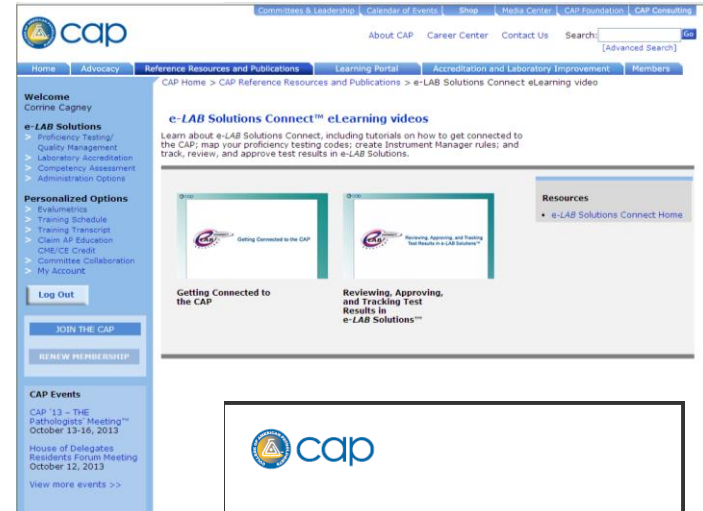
Committees & Leadership | Calendar of Events | Shop | Media Center | CAP Foundation | CAP Consulting

cap

About CAP Career Center Contact Us Search: Go
[Advanced Search]

Home | Advocacy | Reference Resources and Publications | Learning Portal | Accreditation and Laboratory Improvement | Members

CAP Home > CAP Reference Resources and Publications > e-LAB Solutions Connect eLearning video

Welcome
Corinne Cagney

e-LAB Solutions
Proficiency Testing/ Quality Management
Laboratory Accreditation
Competency Assessment
Administration Options

Personalized Options
Evalumetrics
Training Schedule
Training Transcript
Claim AP Education CME/CE Credit
Committee Collaboration
My Account

Log Out

JOIN THE CAP

RENEW MEMBERSHIP

CAP Events
CAP '13 – THE Pathologists' Meeting™
October 13-16, 2013

House of Delegates Residents Forum Meeting
October 12, 2013

View more events >>

e-LAB Solutions Connect™ eLearning videos

Learn about e-LAB Solutions Connect, including tutorials on how to get connected to the CAP; map your proficiency testing codes; create Instrument Manager rules; and track, review, and approve test results in e-LAB Solutions.

Getting Connected to the CAP

Reviewing, Approving, and Tracking Test Results in e-LAB Solutions™

Getting Connected to the CAP

Reviewing, Approving, and Tracking Test Results in e-LAB Solutions™

Resources
• e-LAB Solutions Connect Home

cap